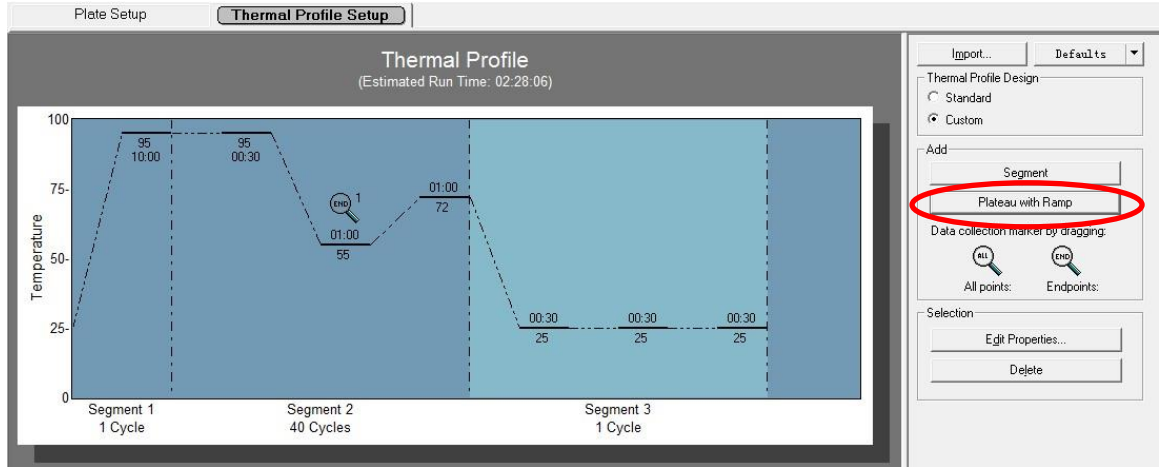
Plate Setup
Thermal Profile Setup

Thermal Profile
(Estimated Run Time: 02:28:06)

Import...
Defaults
Thermal Profile Design
Standard
Custom
Add
Segment
Plateau with Ramp
Data collection marker by dragging:
ALL
END
All points:
Endpoints:
Selection
Edit Properties...
Delete

100
75
50
25
0
Temperature

95
10:00
95
00:30
END 1
01:00
55
01:00
72
00:30
25
00:30
25
00:30
25

Segment 1
1 Cycle
Segment 2
40 Cycles
Segment 3
1 Cycle